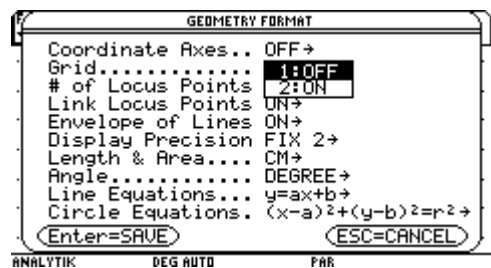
GEOMETRY FORMAT

Coordinate Axes.. OFF→
Grid............ 1:OFF
# of Locus Points 2:ON
Link Locus Points ON→
Envelope of Lines ON→
Display Precision FIX 2→
Length & Area.... CM→
Angle........... DEGREE→
Line Equations... y=ax+b→
Circle Equations. $(x-a)^2+(y-b)^2=r^2$→

Enter=SAVE ESC=CANCEL

ANALYTIK DEG AUTO PAR